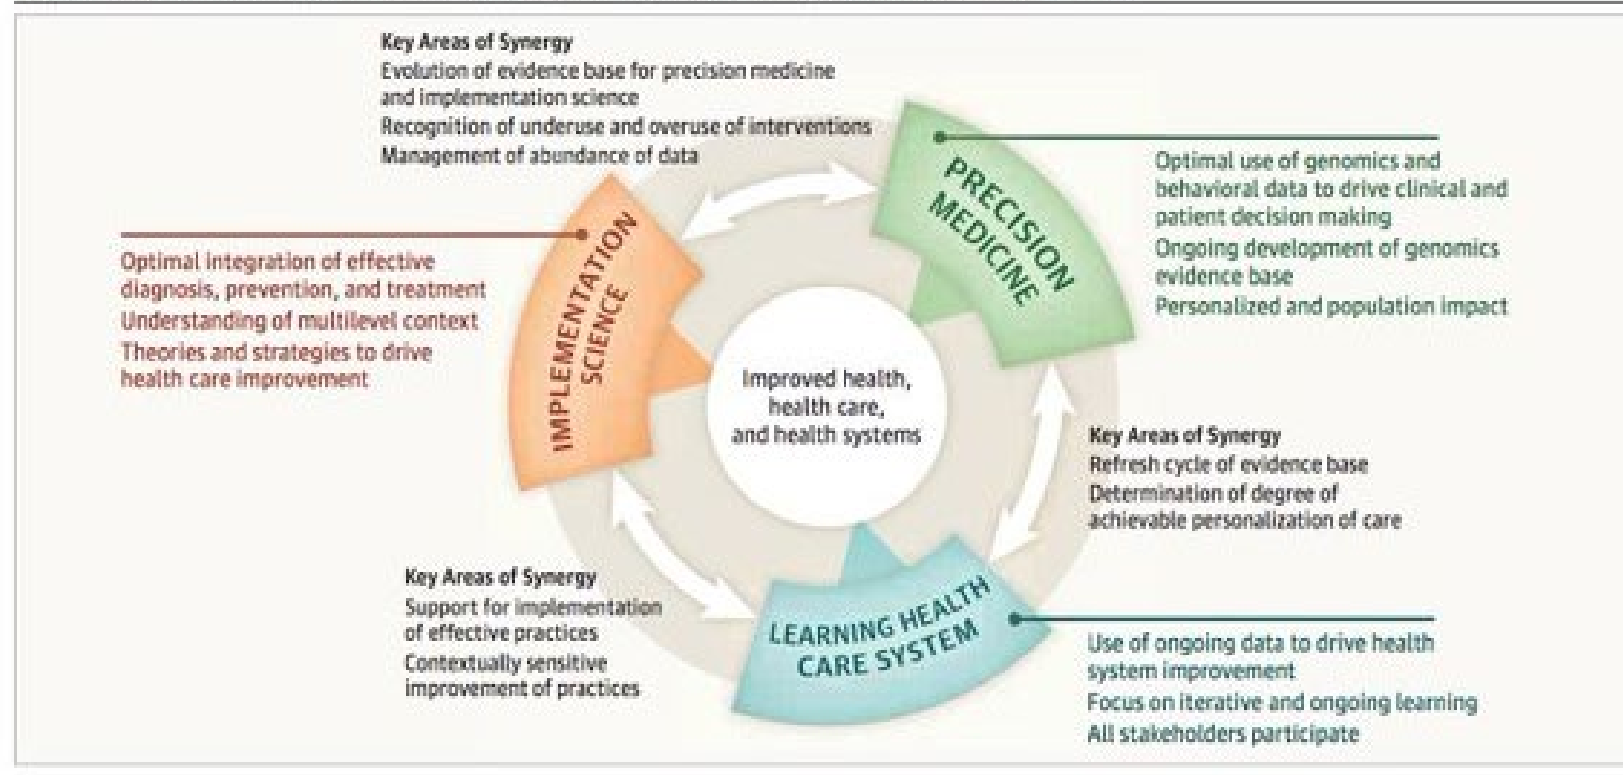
Key Areas of Synergy
Evolution of evidence base for precision medicine and implementation science
Recognition of underuse and overuse of interventions
Management of abundance of data

PRECISION MEDICINE

Optimal use of genomics and behavioral data to drive clinical and patient decision making
Ongoing development of genomics evidence base
Personalized and population impact

IMPLEMENTATION SCIENCE

Optimal integration of effective diagnosis, prevention, and treatment
Understanding of multilevel context
Theories and strategies to drive health care improvement

Improved health, health care, and health systems

Key Areas of Synergy
Refresh cycle of evidence base
Determination of degree of achievable personalization of care

Key Areas of Synergy
Support for implementation of effective practices
Contextually sensitive improvement of practices

LEARNING HEALTH CARE SYSTEM

Use of ongoing data to drive health system improvement
Focus on iterative and ongoing learning
All stakeholders participate